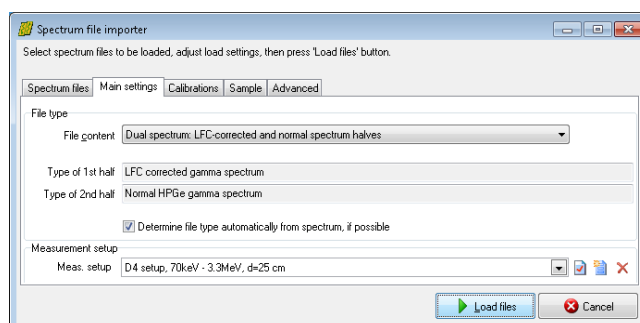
Spectrum file importer

Select spectrum files to be loaded, adjust load settings, then press 'Load files' button.

Spectrum files | Main settings | Calibrations | Sample | Advanced

File type

File content: Dual spectrum: LFC-corrected and normal spectrum halves

Type of 1st half: LFC corrected gamma spectrum

Type of 2nd half: Normal HPGe gamma spectrum

Determine file type automatically from spectrum, if possible

Measurement setup

Meas. setup: D4 setup, 70keV - 3.3MeV, d=25 cm

Load files

Cancel